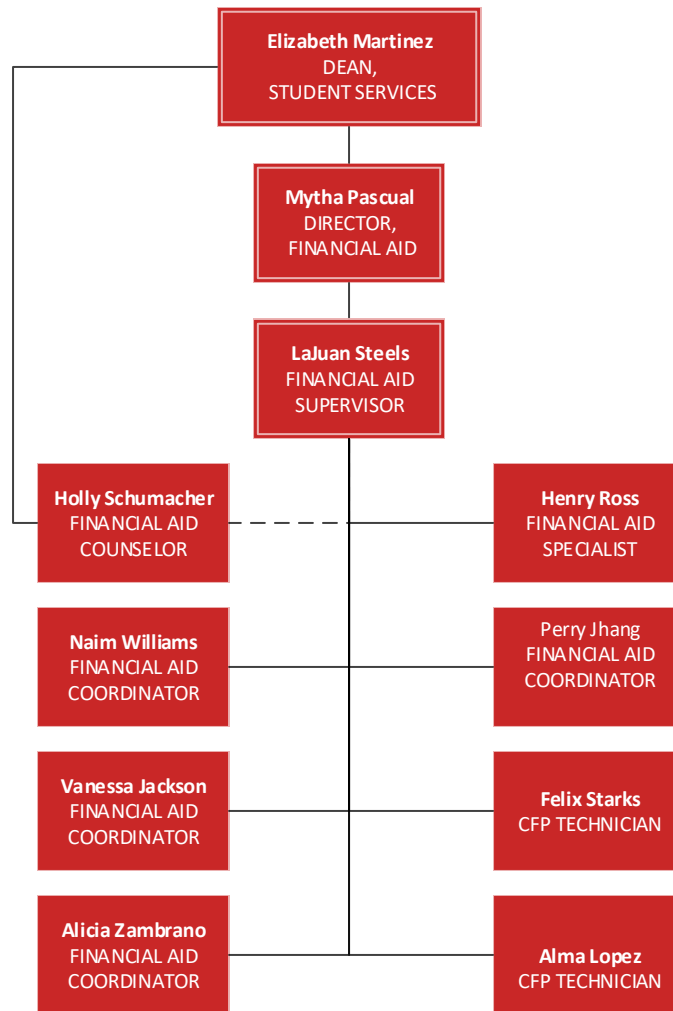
**Elizabeth Martinez**
DEAN,
STUDENT SERVICES

**Mytha Pascual**
DIRECTOR,
FINANCIAL AID

**LaJuan Steels**
FINANCIAL AID
SUPERVISOR

**Holly Schumacher**
FINANCIAL AID
COUNSELOR

**Henry Ross**
FINANCIAL AID
SPECIALIST

**Naim Williams**
FINANCIAL AID
COORDINATOR

Perry Jhang
FINANCIAL AID
COORDINATOR

**Vanessa Jackson**
FINANCIAL AID
COORDINATOR

**Felix Starks**
CFP TECHNICIAN

**Alicia Zambrano**
FINANCIAL AID
COORDINATOR

**Alma Lopez**
CFP TECHNICIAN